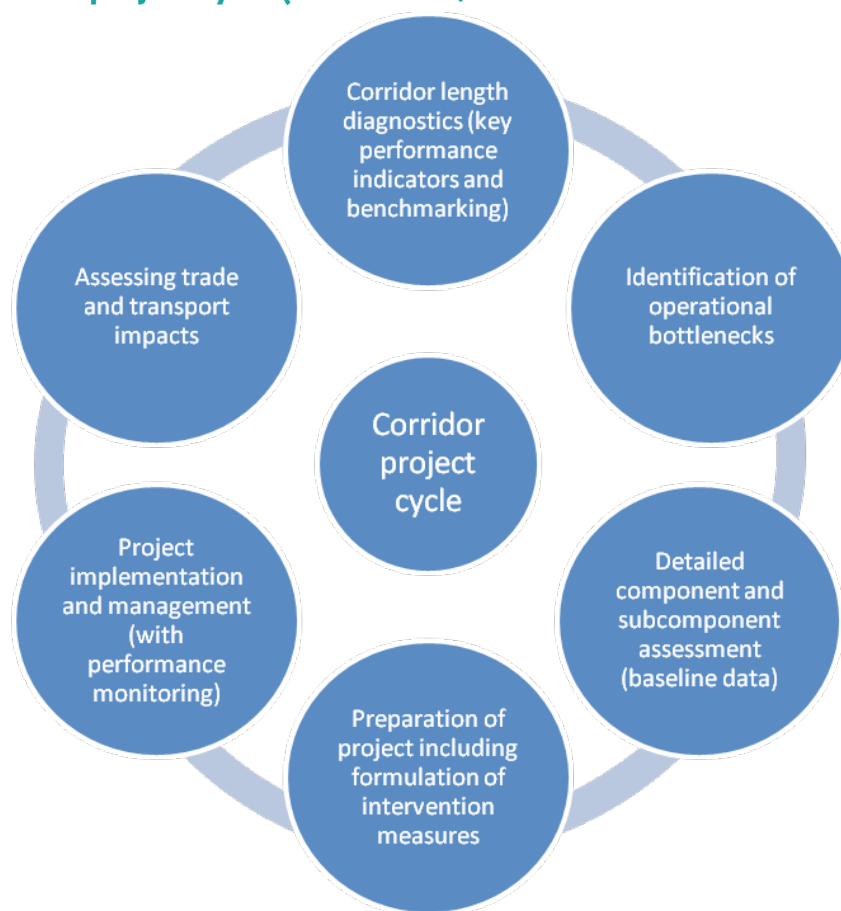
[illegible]

Corridor length diagnostics (key performance indicators and benchmarking)

Identification of operational bottlenecks

Detailed component and subcomponent assessment (baseline data)

Preparation of project including formulation of intervention measures

Project implementation and management (with performance monitoring)

Assessing trade and transport impacts

Corridor project cycle